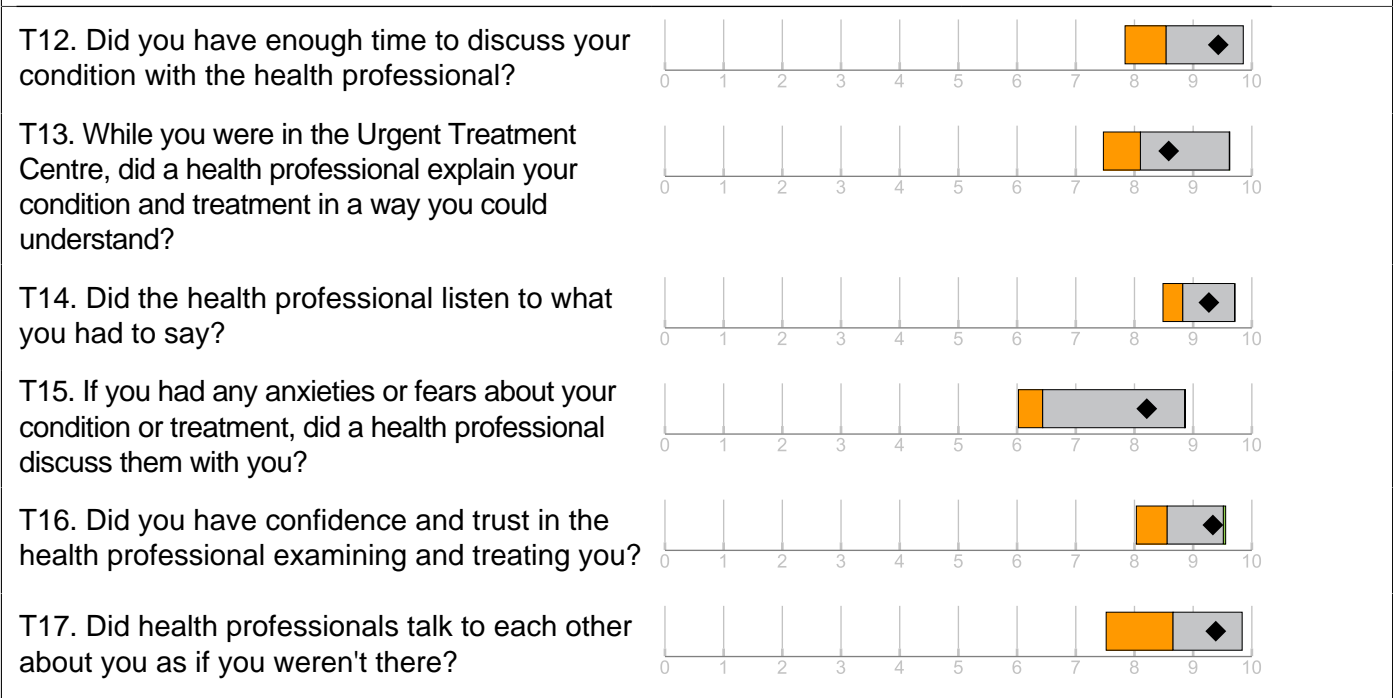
T12. Did you have enough time to discuss your condition with the health professional?

0 1 2 3 4 5 6 7 8 9 10

T13. While you were in the Urgent Treatment Centre, did a health professional explain your condition and treatment in a way you could understand?

0 1 2 3 4 5 6 7 8 9 10

T14. Did the health professional listen to what you had to say?

0 1 2 3 4 5 6 7 8 9 10

T15. If you had any anxieties or fears about your condition or treatment, did a health professional discuss them with you?

0 1 2 3 4 5 6 7 8 9 10

T16. Did you have confidence and trust in the health professional examining and treating you?

0 1 2 3 4 5 6 7 8 9 10

T17. Did health professionals talk to each other about you as if you weren't there?

0 1 2 3 4 5 6 7 8 9 10